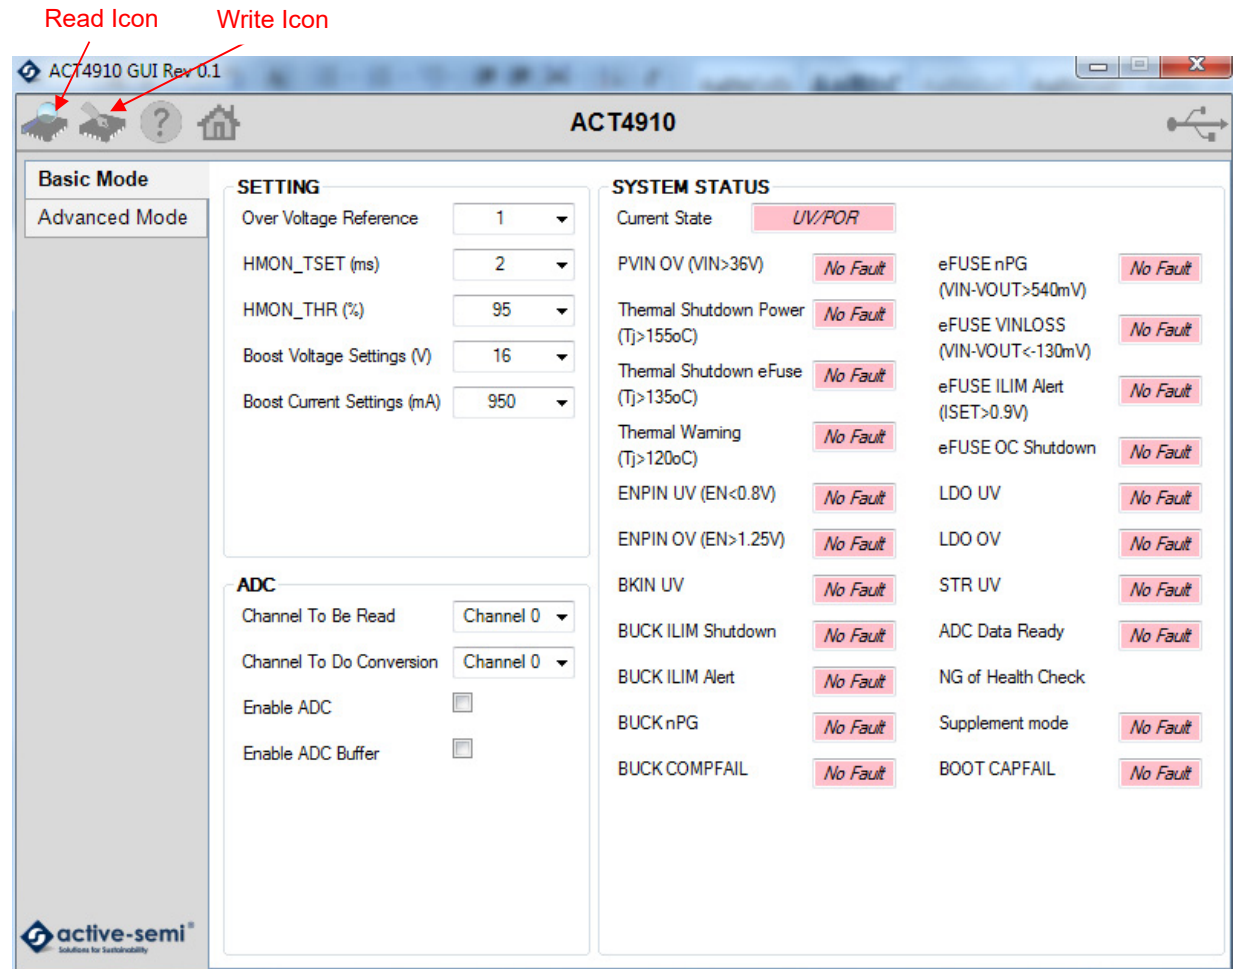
Read Icon Write Icon

ACT4910 GUI Rev 0.1

ACT4910

Basic Mode
Advanced Mode

SETTING
Over Voltage Reference 1
HMON_TSET (ms) 2
HMON_THR (%) 95
Boost Voltage Settings (V) 16
Boost Current Settings (mA) 950

ADC
Channel To Be Read Channel 0
Channel To Do Conversion Channel 0
Enable ADC
Enable ADC Buffer

SYSTEM STATUS
Current State UV/POR

PVIN OV (VIN>36V) No Fault
Thermal Shutdown Power (Tj>155oC) No Fault
Thermal Shutdown eFuse (Tj>135oC) No Fault
Thermal Warning (Tj>120oC) No Fault
ENPIN UV (EN<0.8V) No Fault
ENPIN OV (EN>1.25V) No Fault
BKIN UV No Fault
BUCK ILIM Shutdown No Fault
BUCK ILIM Alert No Fault
BUCK nPG No Fault
BUCK COMPFAIL No Fault

eFUSE nPG (VIN-VOUT>540mV) No Fault
eFUSE VINLOSS (VIN-VOUT<-130mV) No Fault
eFUSE ILIM Alert (ISET>0.9V) No Fault
eFUSE OC Shutdown No Fault
LDO UV No Fault
LDO OV No Fault
STR UV No Fault
ADC Data Ready No Fault
NG of Health Check
Supplement mode No Fault
BOOT CAPFAIL No Fault

active-semi®
Solutions for Sustainability